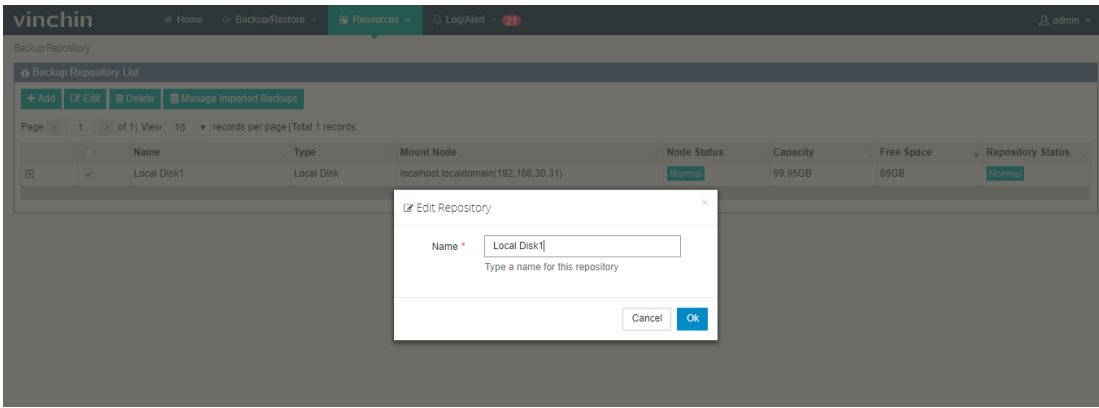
vinchin Home Backup/Restore Resources Log/Alert 21 admin

Backup Repository

Backup Repository List

+ Add Edit Delete Manage Imported Backups

Page 1 of 1| View 10 records per page |Total 1 records

| | | Name | Type | Mount Node | Node Status | Capacity | Free Space | Repository Status |
|---|---|---|---|---|---|---|---|---|
| ⊞ | ✓ | Local Disk1 | Local Disk | localhost.localdomain(192.168.30.31) | Normal | 99.95GB | 86GB | Normal |

Edit Repository

Name * Local Disk1

Type a name for this repository

Cancel Ok